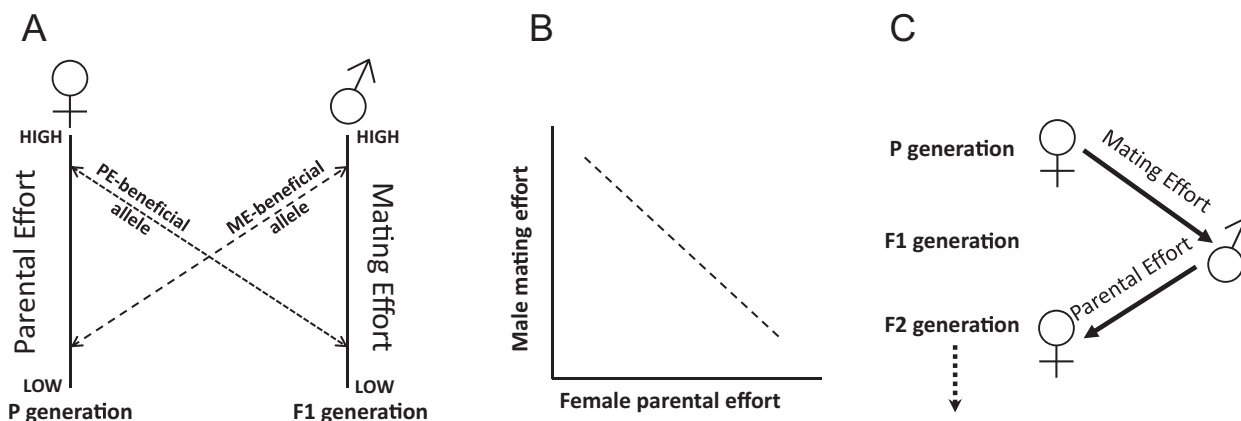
A

♀

HIGH

Parental Effort

LOW

P generation

PE-beneficial allele

ME-beneficial allele

♂

HIGH

Mating Effort

LOW

F1 generation

B

Male mating effort

Female parental effort

C

P generation

F1 generation

F2 generation

Mating Effort

Parental Effort